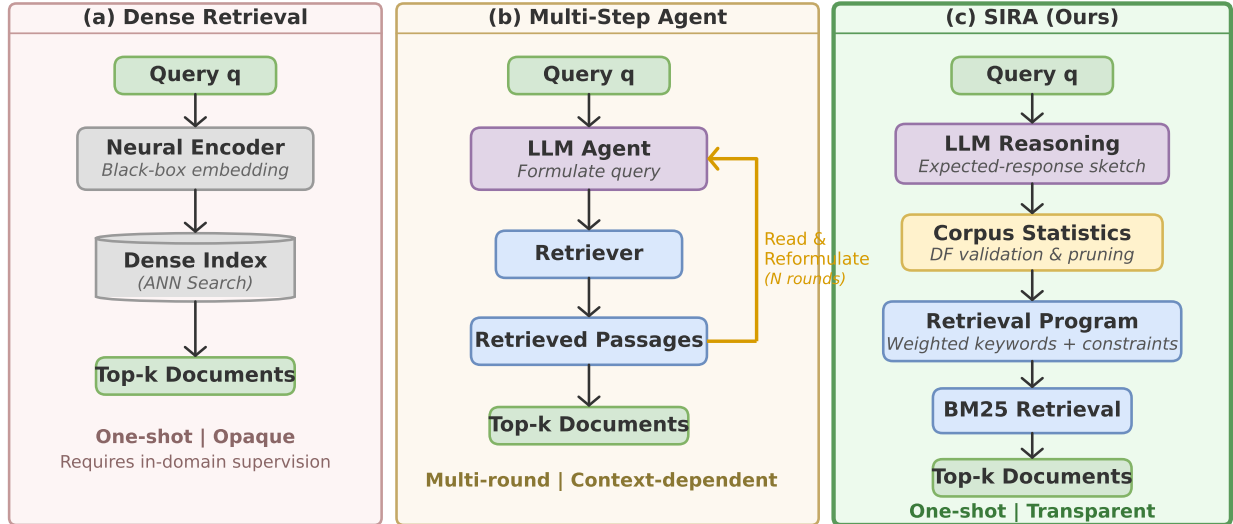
(a) Dense Retrieval

Query q

Neural Encoder
Black-box embedding

Dense Index
(ANN Search)

Top-k Documents

One-shot | Opaque
Requires in-domain supervision

(b) Multi-Step Agent

Query q

LLM Agent
Formulate query

Retriever

Retrieved Passages

Read & Reformulate
(N rounds)

Top-k Documents

Multi-round | Context-dependent

(c) SIRA (Ours)

Query q

LLM Reasoning
Expected-response sketch

Corpus Statistics
DF validation & pruning

Retrieval Program
Weighted keywords + constraints

BM25 Retrieval

Top-k Documents

One-shot | Transparent